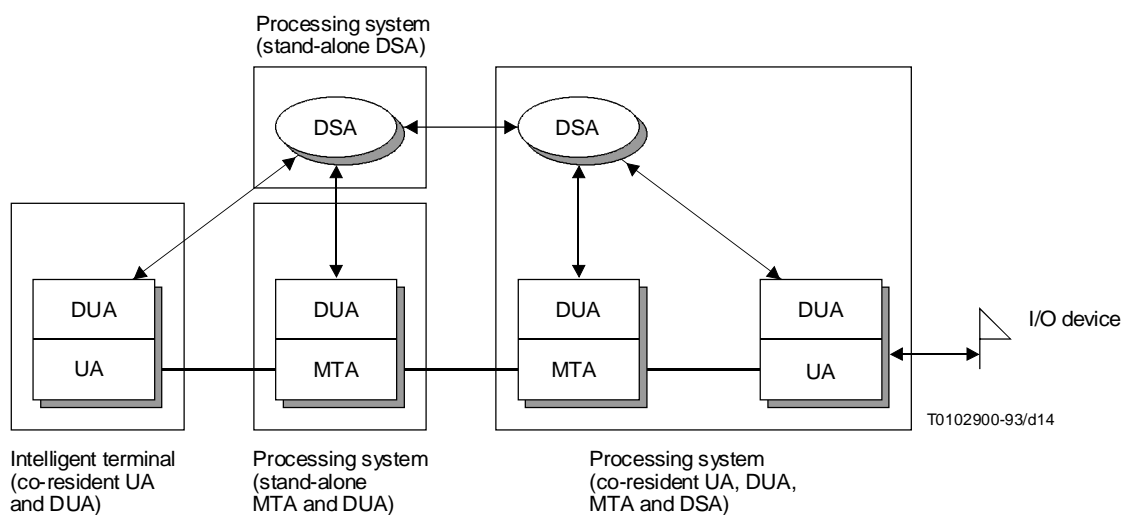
Processing system (stand-alone DSA)

DSA

DSA

DUA

UA

DUA

MTA

DUA

MTA

DUA

UA

I/O device

T0102900-93/d14

Intelligent terminal (co-resident UA and DUA)

Processing system (stand-alone MTA and DUA)

Processing system (co-resident UA, DUA, MTA and DSA)